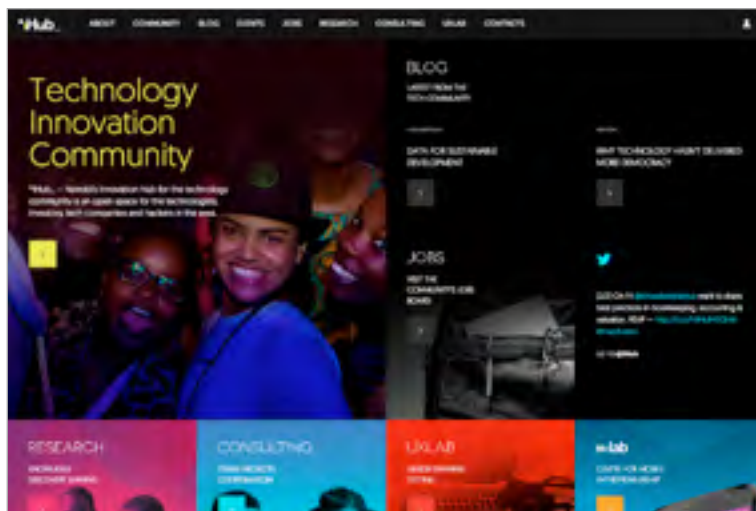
iHub_ ABOUT COMMUNITY BLOG EVENTS JOBS RESEARCH CONSULTING UXLAB CONTACTS

Technology Innovation Community

*iHub_ – Nairobi's Innovation Hub for the technology community is an open space for the technologists, investors, tech companies and hackers in the area.

BLOG

LATEST FROM THE TECH COMMUNITY

DATA FOR SUSTAINABLE DEVELOPMENT

WHY TECHNOLOGY HASN'T DELIVERED MORE DEMOCRACY

JOBS

VISIT THE COMMUNITY'S JOB BOARD

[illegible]

RESEARCH

KNOWLEDGE DISCOVERY SHARING

CONSULTING

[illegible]

UXLAB

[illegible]

m:lab

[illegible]